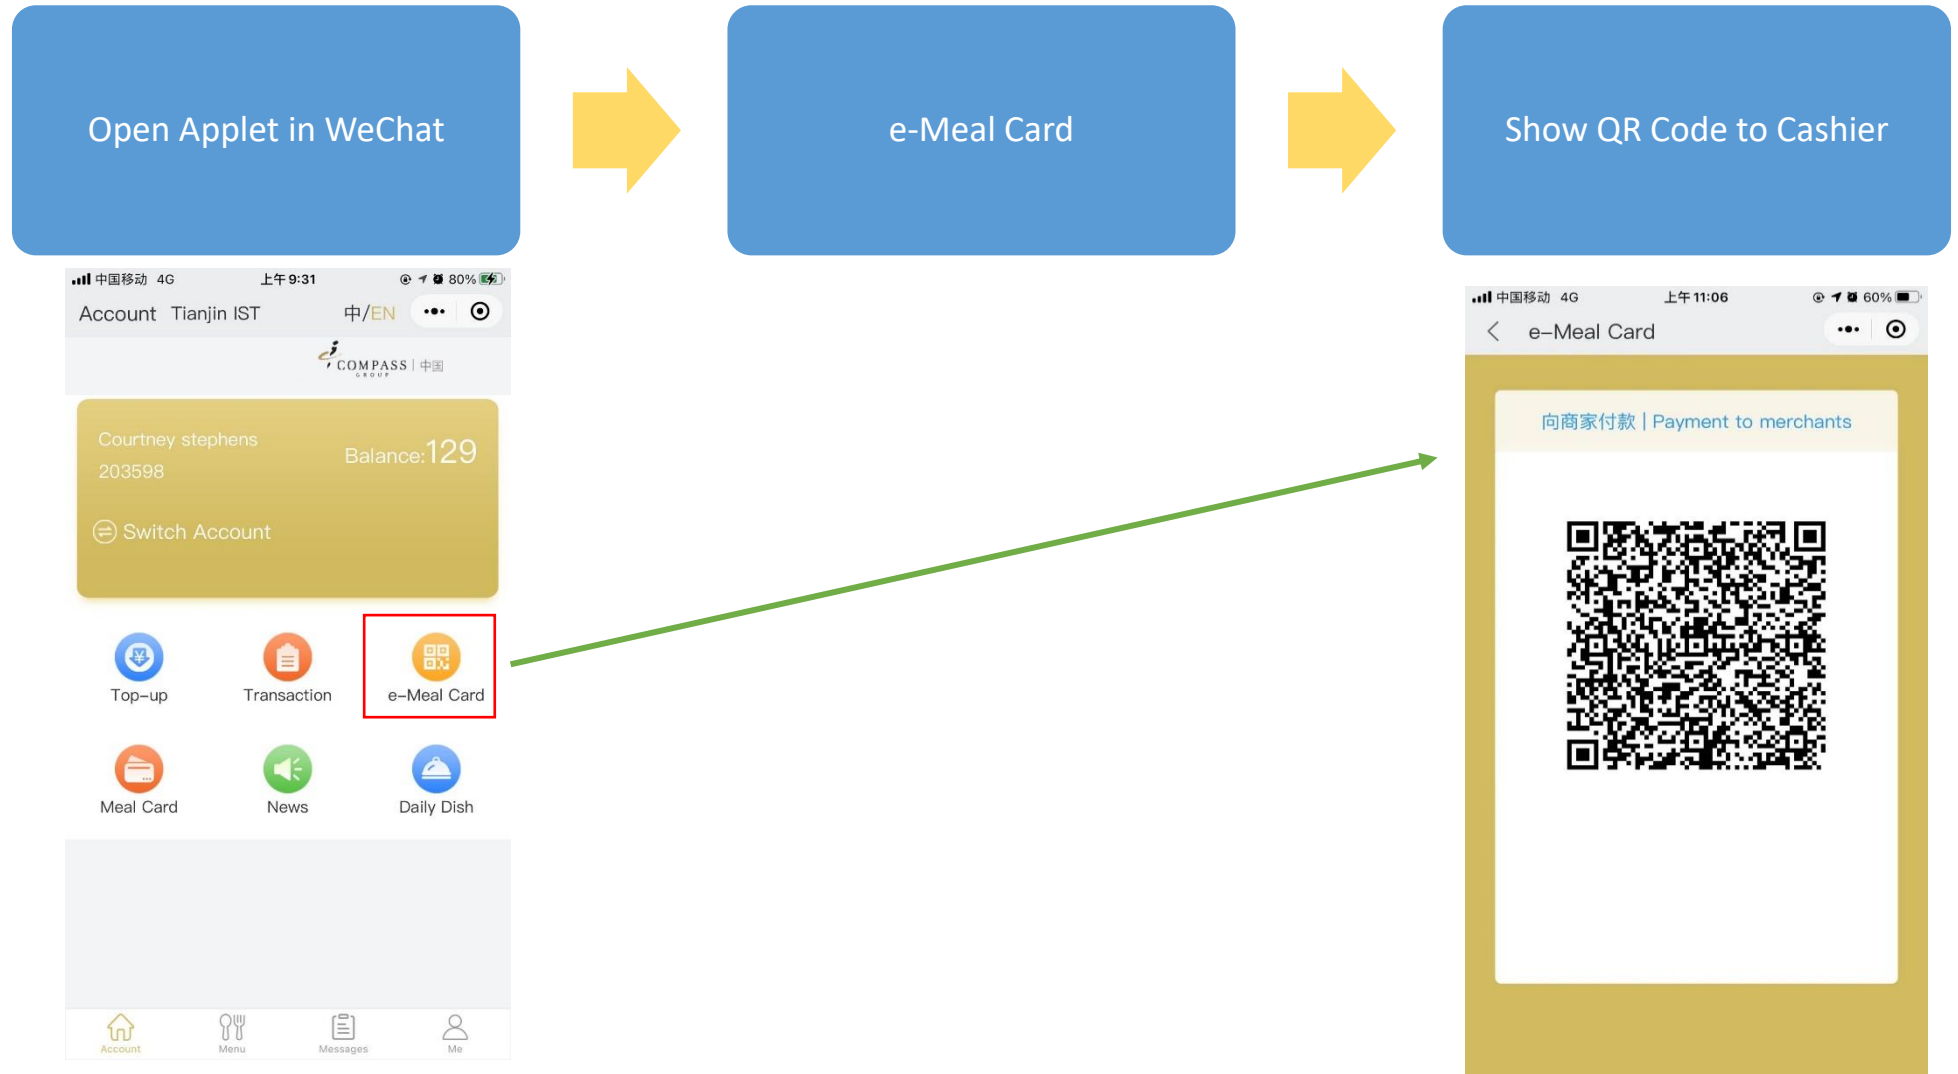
Open Applet in WeChat

e-Meal Card

Show QR Code to Cashier

中国移动 4G 上午9:31 80%

Account Tianjin IST 中/EN

COMPASS GROUP | 中国

Courtney stephens
203598

Balance:129

Switch Account

Top-up

Transaction

e-Meal Card

Meal Card

News

Daily Dish

Account Menu Messages Me

中国移动 4G 上午11:06 60%

e-Meal Card

向商家付款 | Payment to merchants